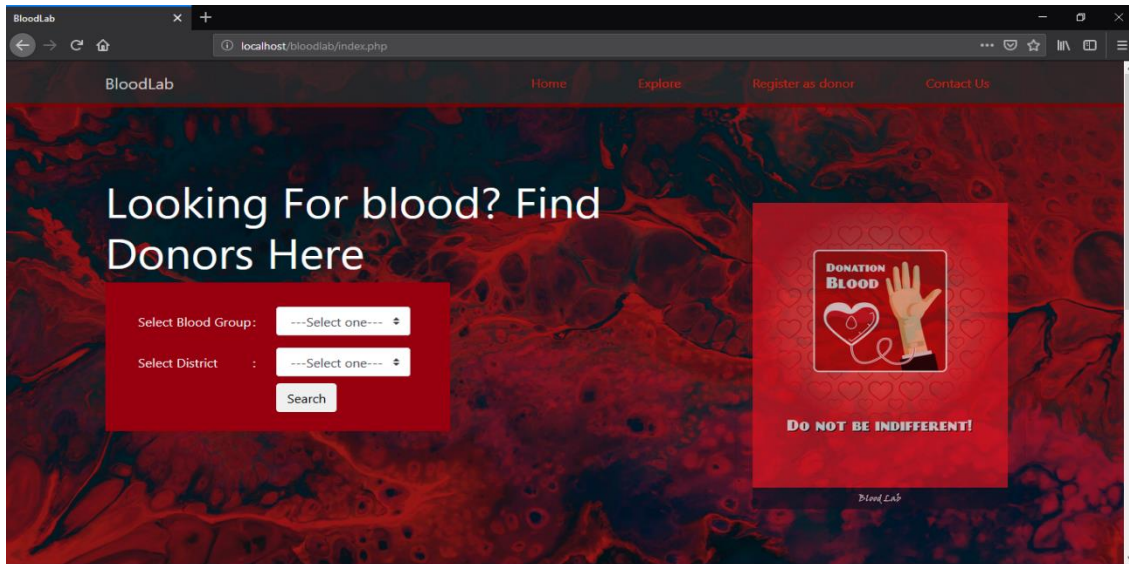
BloodLab

localhost/bloodlab/index.php

BloodLab

Home

Explore

Register as donor

Contact Us

Looking For blood? Find Donors Here

Select Blood Group: ---Select one---

Select District : ---Select one---

Search

DONATION BLOOD

DO NOT BE INDIFFERENT!

Blood Lab